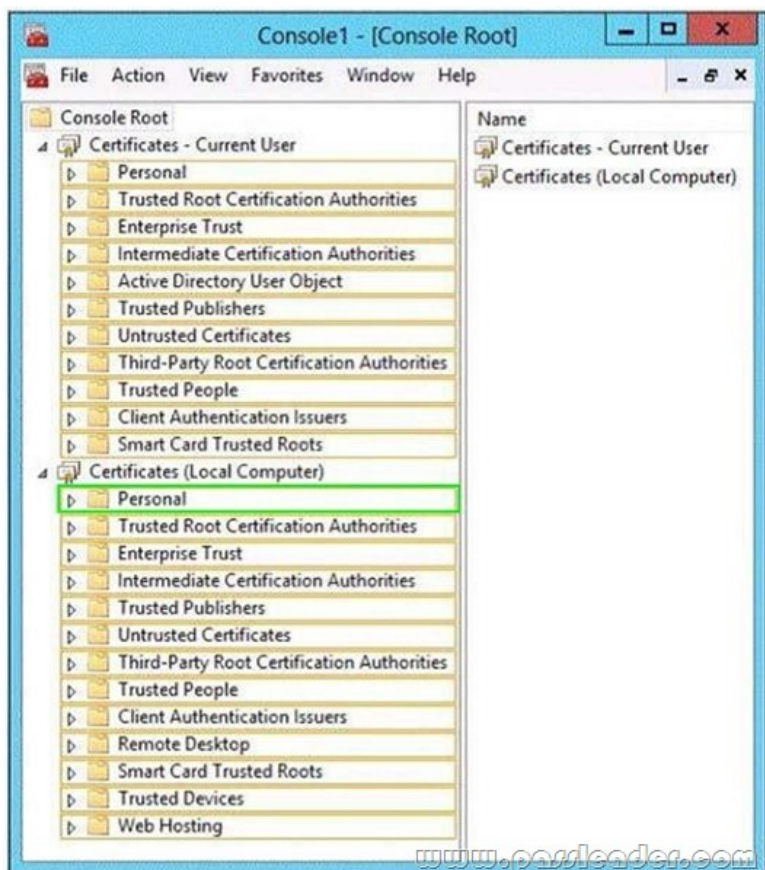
Console1 - [Console Root]

File Action View Favorites Window Help

Console Root
Certificates - Current User
Personal
Trusted Root Certification Authorities
Enterprise Trust
Intermediate Certification Authorities
Active Directory User Object
Trusted Publishers
Untrusted Certificates
Third-Party Root Certification Authorities
Trusted People
Client Authentication Issuers
Smart Card Trusted Roots
Certificates (Local Computer)
Personal
Trusted Root Certification Authorities
Enterprise Trust
Intermediate Certification Authorities
Trusted Publishers
Untrusted Certificates
Third-Party Root Certification Authorities
Trusted People
Client Authentication Issuers
Remote Desktop
Smart Card Trusted Roots
Trusted Devices
Web Hosting

Name
Certificates - Current User
Certificates (Local Computer)

www.passleader.com